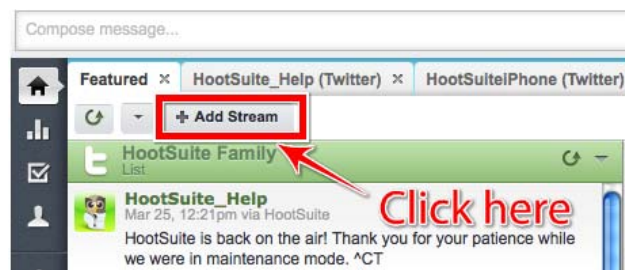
Compose message...

Featured ×
HootSuite_Help (Twitter) ×
HootSuiteiPhone (Twitter)

+ Add Stream

HootSuite Family
List

HootSuite_Help
Mar 25, 12:21pm via HootSuite
HootSuite is back on the air! Thank you for your patience while we were in maintenance mode. ^CT

Click here